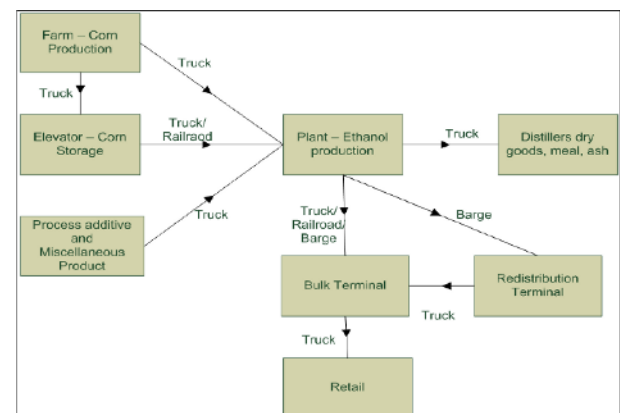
Farm – Corn Production

Truck

Truck

Elevator – Corn Storage

Truck/ Railraod

Plant – Ethanol production

Truck

Distillers dry goods, meal, ash

Process additive and Miscellaneous Product

Truck

Truck/ Railroad/ Barge

Barge

Bulk Terminal

Redistribution Terminal

Truck

Truck

Retail